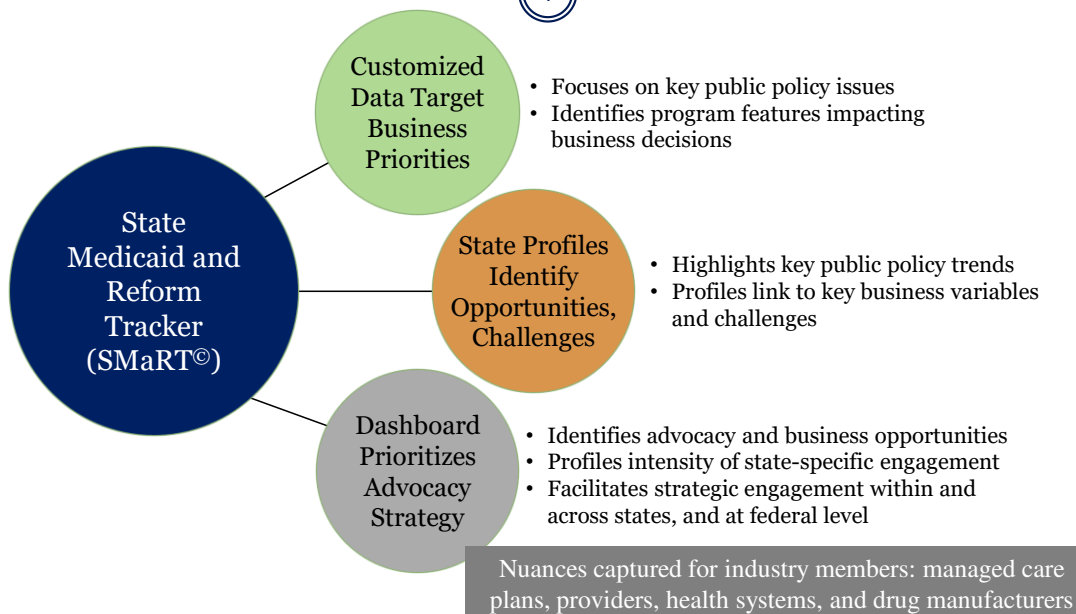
State Medicaid and Reform Tracker (SMaRT©)

Customized Data Target Business Priorities

- Focuses on key public policy issues
- Identifies program features impacting business decisions

State Profiles Identify Opportunities, Challenges

- Highlights key public policy trends
- Profiles link to key business variables and challenges

Dashboard Prioritizes Advocacy Strategy

- Identifies advocacy and business opportunities
- Profiles intensity of state-specific engagement
- Facilitates strategic engagement within and across states, and at federal level

Nuances captured for industry members: managed care plans, providers, health systems, and drug manufacturers